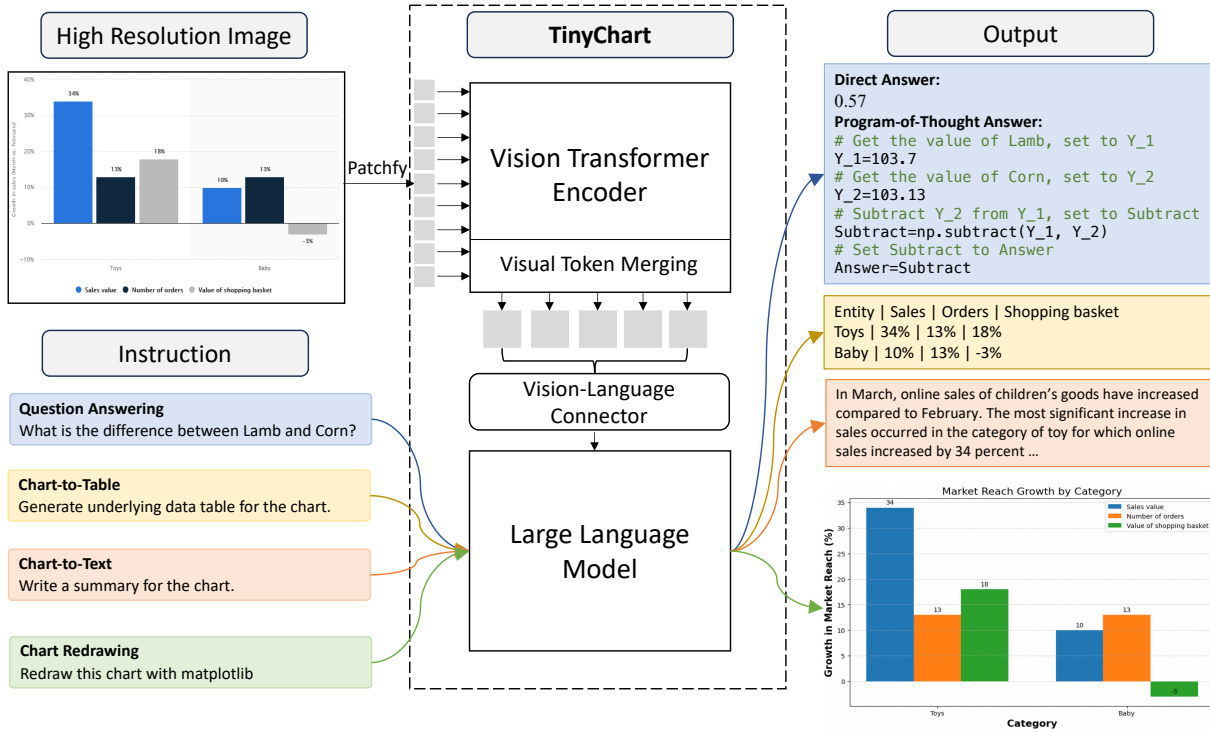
High Resolution Image

40%
30%
20%
10%
0%
-10%
34%
13%
18%
10%
13%
-3%
Toys
Baby
Sales value
Number of orders
Value of shopping basket

Patchfy

TinyChart

Vision Transformer Encoder

Visual Token Merging

Vision-Language Connector

Large Language Model

Output

Direct Answer:
0.57
Program-of-Thought Answer:
# Get the value of Lamb, set to Y_1
Y_1=103.7
# Get the value of Corn, set to Y_2
Y_2=103.13
# Subtract Y_2 from Y_1, set to Subtract
Subtract=np.subtract(Y_1, Y_2)
# Set Subtract to Answer
Answer=Subtract

Entity | Sales | Orders | Shopping basket
Toys | 34% | 13% | 18%
Baby | 10% | 13% | -3%

In March, online sales of children's goods have increased compared to February. The most significant increase in sales occurred in the category of toy for which online sales increased by 34 percent …

Market Reach Growth by Category
Sales value
Number of orders
Value of shopping basket
35
30
25
20
15
10
5
0
34
13
18
10
13
-3
Growth in Market Reach (%)
Toys
Baby
Category

Instruction

Question Answering
What is the difference between Lamb and Corn?

Chart-to-Table
Generate underlying data table for the chart.

Chart-to-Text
Write a summary for the chart.

Chart Redrawing
Redraw this chart with matplotlib